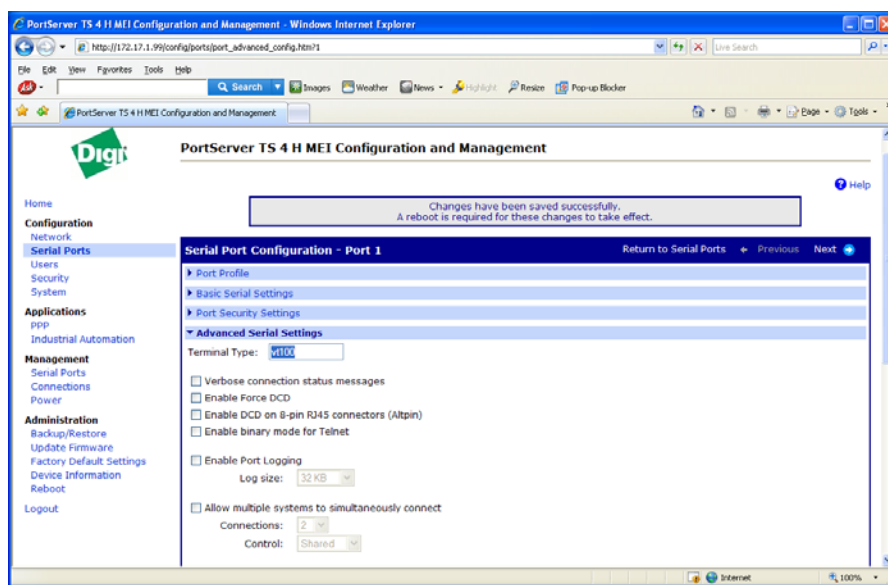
PortServer TS 4 H MEI Configuration and Management - Windows Internet Explorer

http://172.17.1.99/config/ports/port_advanced_config.htm?1

Live Search

File Edit View Favorites Tools Help

Search Images Weather News Highlight Resize Pop-up Blocker

PortServer TS 4 H MEI Configuration and Management

Page Tools

Digi

PortServer TS 4 H MEI Configuration and Management

Help

Home

Configuration
Network
Serial Ports
Users
Security
System

Applications
PPP
Industrial Automation

Management
Serial Ports
Connections
Power

Administration
Backup/Restore
Update Firmware
Factory Default Settings
Device Information
Reboot

Logout

Changes have been saved successfully.
A reboot is required for these changes to take effect.

Serial Port Configuration - Port 1

Return to Serial Ports Previous Next

Port Profile

Basic Serial Settings

Port Security Settings

Advanced Serial Settings

Terminal Type: vt100

Verbose connection status messages

Enable Force DCD

Enable DCD on 8-pin RJ45 connectors (Altpin)

Enable binary mode for Telnet

Enable Port Logging

Log size: 32 KB

Allow multiple systems to simultaneously connect

Connections: 2

Control: Shared

Internet

100%